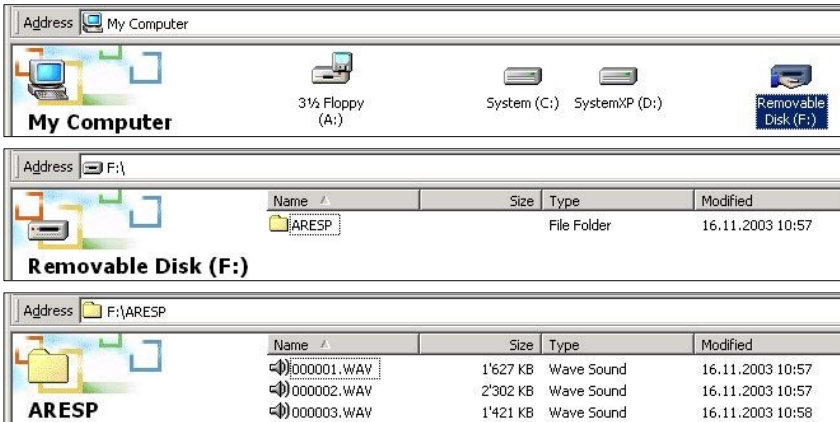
Address My Computer

My Computer

3½ Floppy (A:)

System (C:)

SystemXP (D:)

Removable Disk (F:)

Address F:\

Removable Disk (F:)

| Name | Size | Type | Modified |
|---|---|---|---|
| ARESP | | File Folder | 16.11.2003 10:57 |

Address F:\ARESP

ARESP

| Name | Size | Type | Modified |
|---|---|---|---|
| 000001.WAV | 1'627 KB | Wave Sound | 16.11.2003 10:57 |
| 000002.WAV | 2'302 KB | Wave Sound | 16.11.2003 10:57 |
| 000003.WAV | 1'421 KB | Wave Sound | 16.11.2003 10:58 |